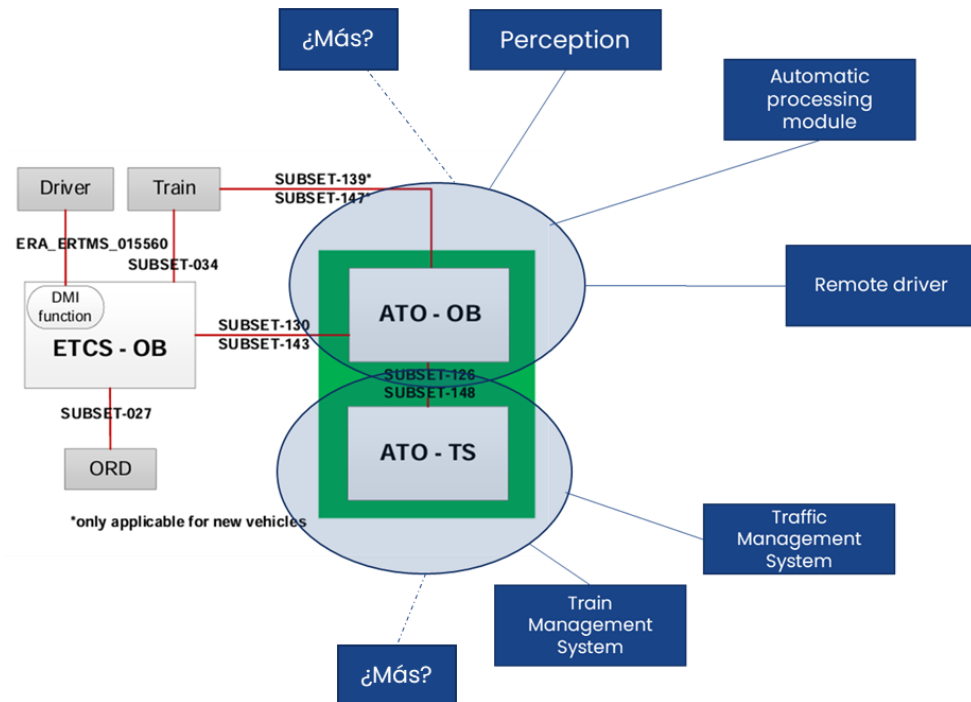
¿Más?

Perception

Automatic processing module

Driver

Train

SUBSET-139*
SUBSET-147*

ERA_ERTMS_015560

SUBSET-034

Remote driver

DMI function

ETCS - OB

SUBSET-130
SUBSET-143

ATO - OB

SUBSET-126
SUBSET-148

SUBSET-027

ATO - TS

ORD

*only applicable for new vehicles

Traffic Management System

Train Management System

¿Más?